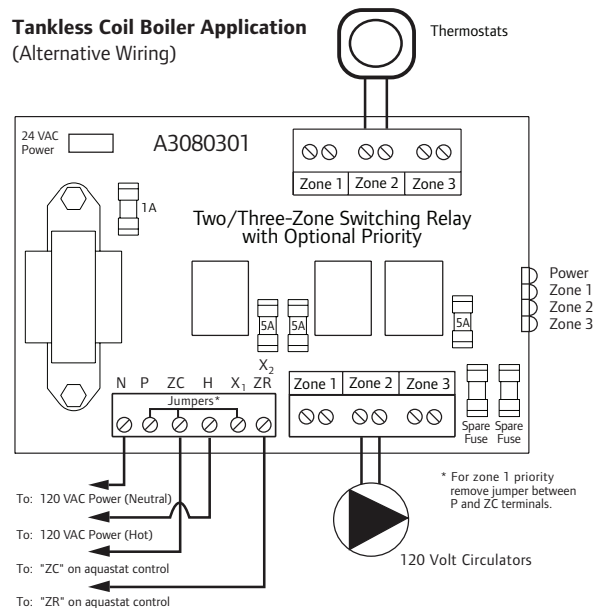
**Tankless Coil Boiler Application**
(Alternative Wiring)

Thermostats

24 VAC Power

A3080301

| Zone 1 | Zone 2 | Zone 3 |
|---|---|---|

1A

Two/Three-Zone Switching Relay with Optional Priority

5A 5A 5A

Power
Zone 1
Zone 2
Zone 3

N P ZC H $X_1$ $X_2$ ZR

Jumpers*

| Zone 1 | Zone 2 | Zone 3 |
|---|---|---|

Spare Fuse Spare Fuse

To: 120 VAC Power (Neutral)

To: 120 VAC Power (Hot)

To: "ZC" on aquastat control

To: "ZR" on aquastat control

* For zone 1 priority remove jumper between P and ZC terminals.

120 Volt Circulators